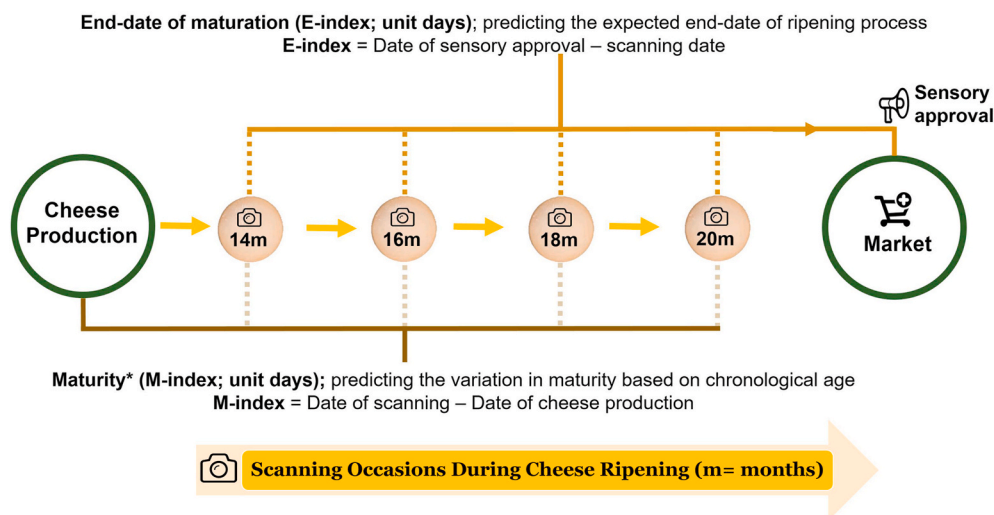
**End-date of maturation (E-index; unit days)**; predicting the expected end-date of ripening process
**E-index** = Date of sensory approval – scanning date

Sensory approval

Cheese Production

14m

16m

18m

20m

Market

**Maturity* (M-index; unit days);** predicting the variation in maturity based on chronological age
**M-index** = Date of scanning – Date of cheese production

Scanning Occasions During Cheese Ripening (m= months)